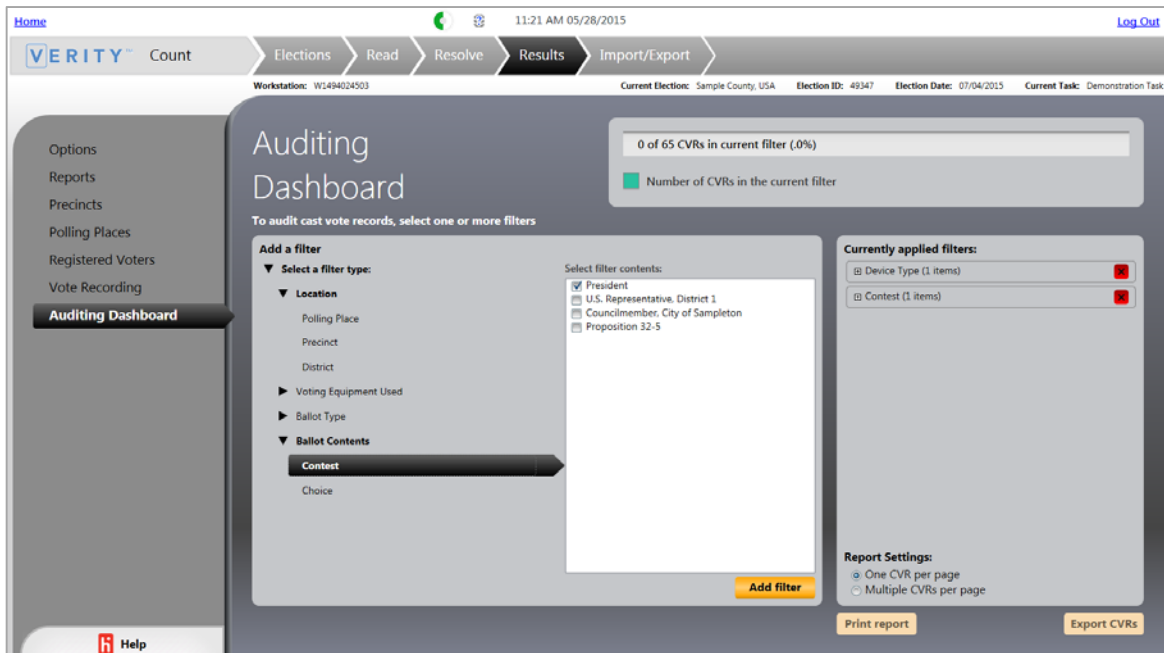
Home

11:21 AM 05/28/2015

Log Out

VERITY™ Count

Elections

Read

Resolve

Results

Import/Export

Workstation: W1494024503

Current Election: Sample County, USA

Election ID: 49347

Election Date: 07/04/2015

Current Task: Demonstration Task

Options

Reports

Precincts

Polling Places

Registered Voters

Vote Recording

Auditing Dashboard

Help

Auditing Dashboard

To audit cast vote records, select one or more filters

0 of 65 CVRs in current filter (.0%)

Number of CVRs in the current filter

Add a filter

▼ Select a filter type:

▼ Location

Polling Place

Precinct

District

▶ Voting Equipment Used

▶ Ballot Type

▼ Ballot Contents

Contest

Choice

Select filter contents:

☑ President

☐ U.S. Representative, District 1

☐ Councilmember, City of Sampleton

☐ Proposition 32-5

Add filter

Currently applied filters:

⊞ Device Type (1 items)

⊞ Contest (1 items)

Report Settings:

One CVR per page

Multiple CVRs per page

Print report

Export CVRs